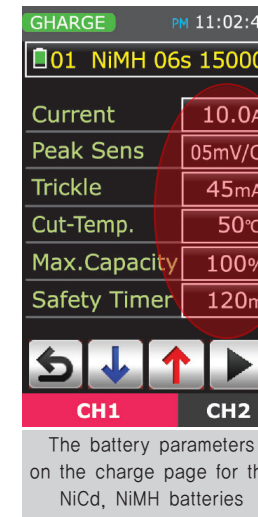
GHARGE PM 11:02:4

01 NiMH 06s 15000

Current 10.0A

Peak Sens 05mV/C

Trickle 45mA

Cut-Temp. 50℃

Max.Capacity 100%

Safety Timer 120m

CH1 CH2

The battery parameters on the charge page for th NiCd, NiMH batteries